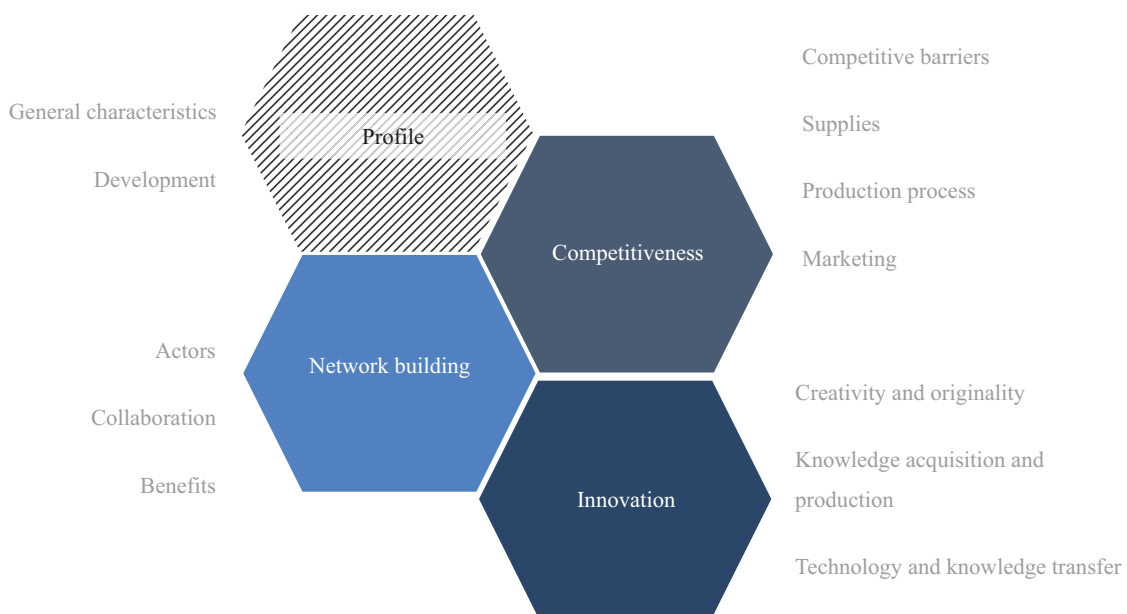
General characteristics

Development

Profile

Competitive barriers

Supplies

Production process

Marketing

Competitiveness

Actors

Collaboration

Benefits

Network building

Creativity and originality

Knowledge acquisition and production

Technology and knowledge transfer

Innovation